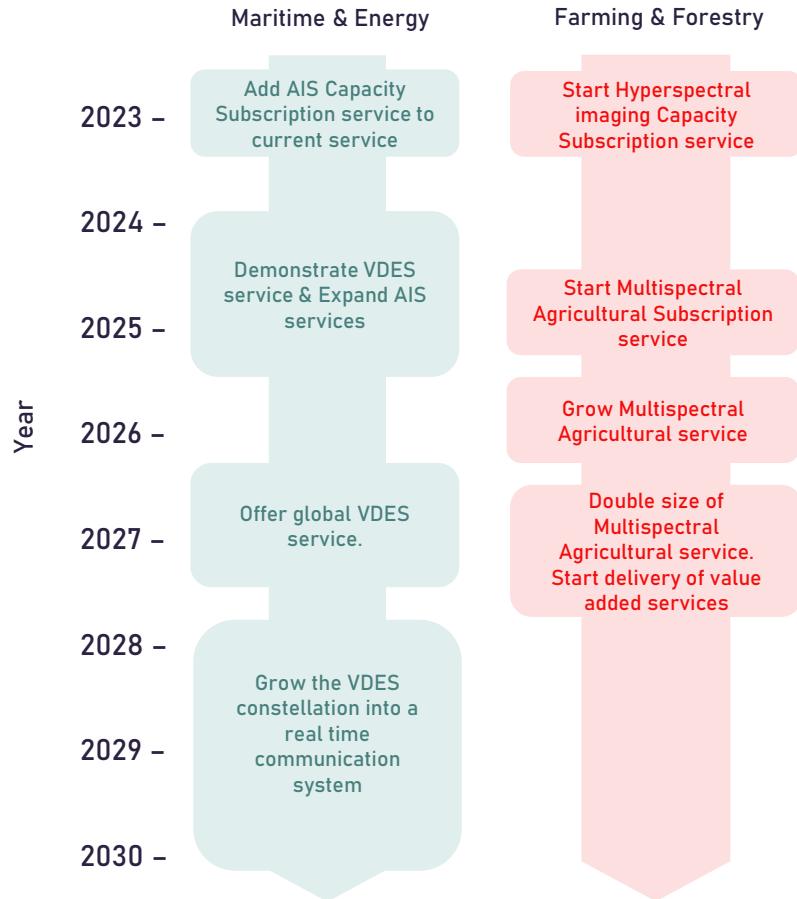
Maritime & Energy

Farming & Forestry

Year

2023 –

2024 –

2025 –

2026 –

2027 –

2028 –

2029 –

2030 –

Add AIS Capacity Subscription service to current service

Demonstrate VDES service & Expand AIS services

Offer global VDES service.

Grow the VDES constellation into a real time communication system

Start Hyperspectral imaging Capacity Subscription service

Start Multispectral Agricultural Subscription service

Grow Multispectral Agricultural service

Double size of Multispectral Agricultural service. Start delivery of value added services